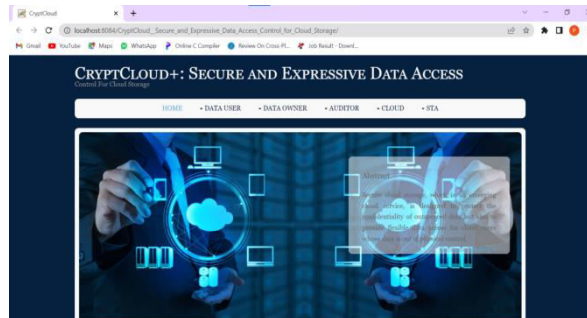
CryptCloud × +

localhost:8084/CryptCloud__Secure_and_Expressive_Data_Access_Control_for_Cloud_Storage/

Gmail YouTube Maps WhatsApp Online C Compiler Review On Cross-Pl... Job Result - Downl...

CRYPTCLOUD+: SECURE AND EXPRESSIVE DATA ACCESS
Control For Cloud Storage

HOME • DATA USER • DATA OWNER • AUDITOR • CLOUD • STA

Abstract

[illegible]